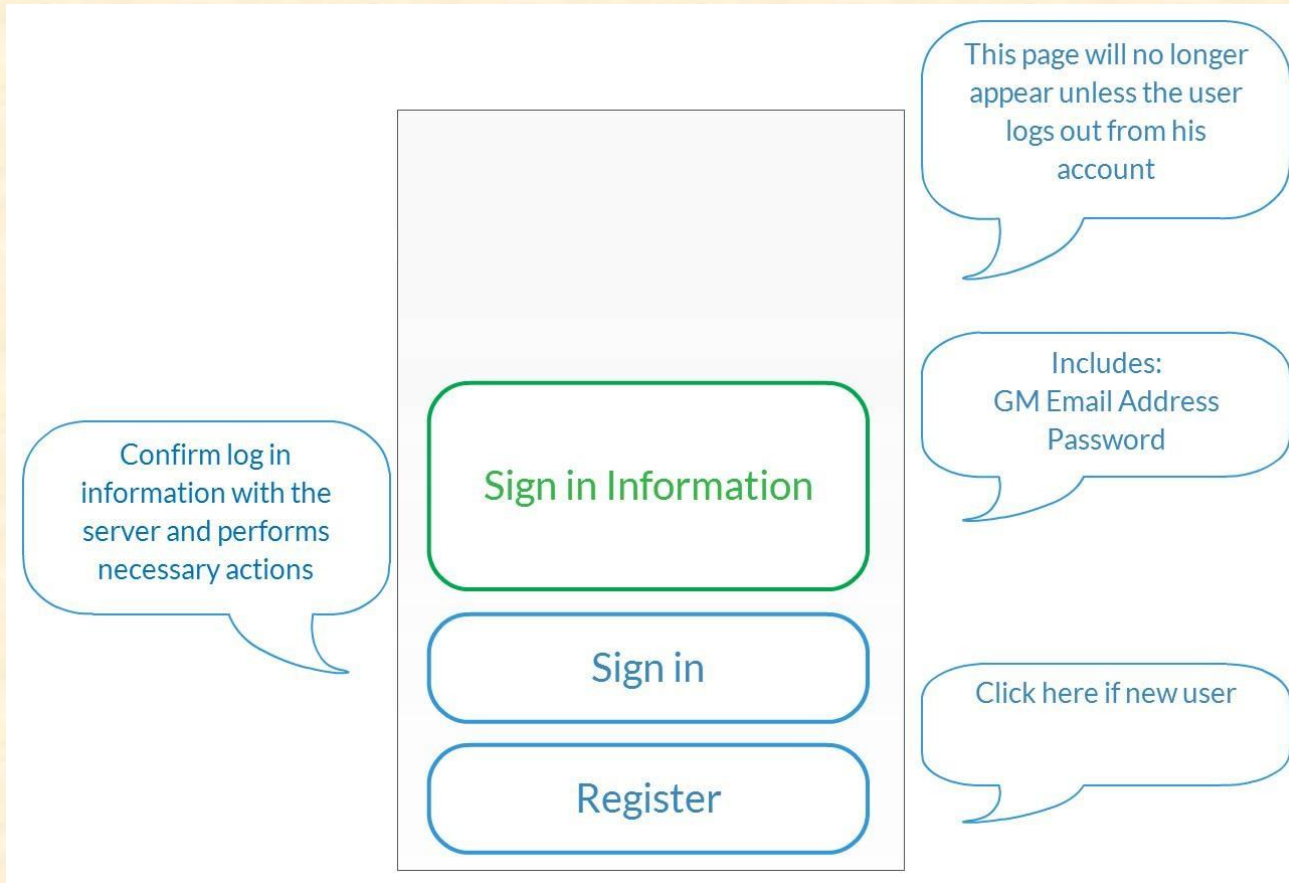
This page will no longer appear unless the user logs out from his account

Includes:
GM Email Address
Password

Confirm log in information with the server and performs necessary actions

Sign in Information

Sign in

Click here if new user

Register